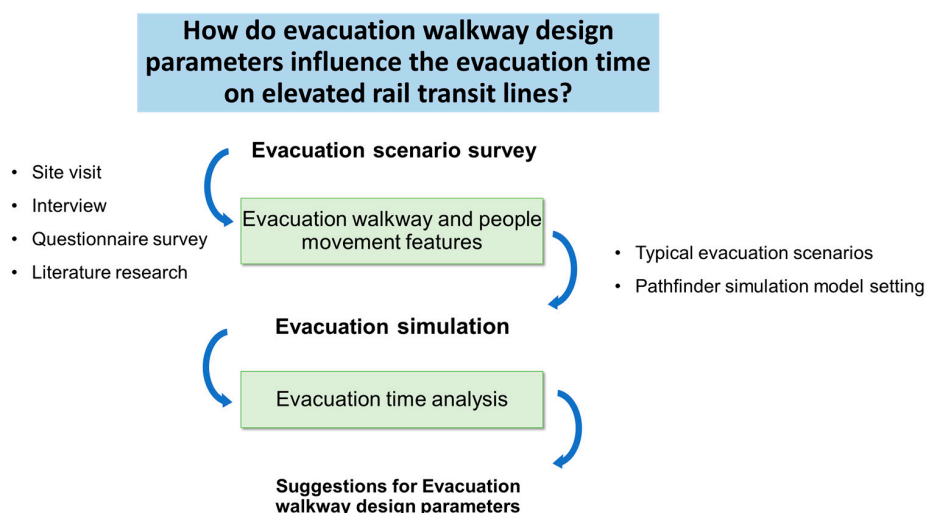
How do evacuation walkway design parameters influence the evacuation time on elevated rail transit lines?

Evacuation scenario survey

- Site visit
- Interview
- Questionnaire survey
- Literature research

Evacuation walkway and people movement features

- Typical evacuation scenarios
- Pathfinder simulation model setting

Evacuation simulation

Evacuation time analysis

Suggestions for Evacuation walkway design parameters